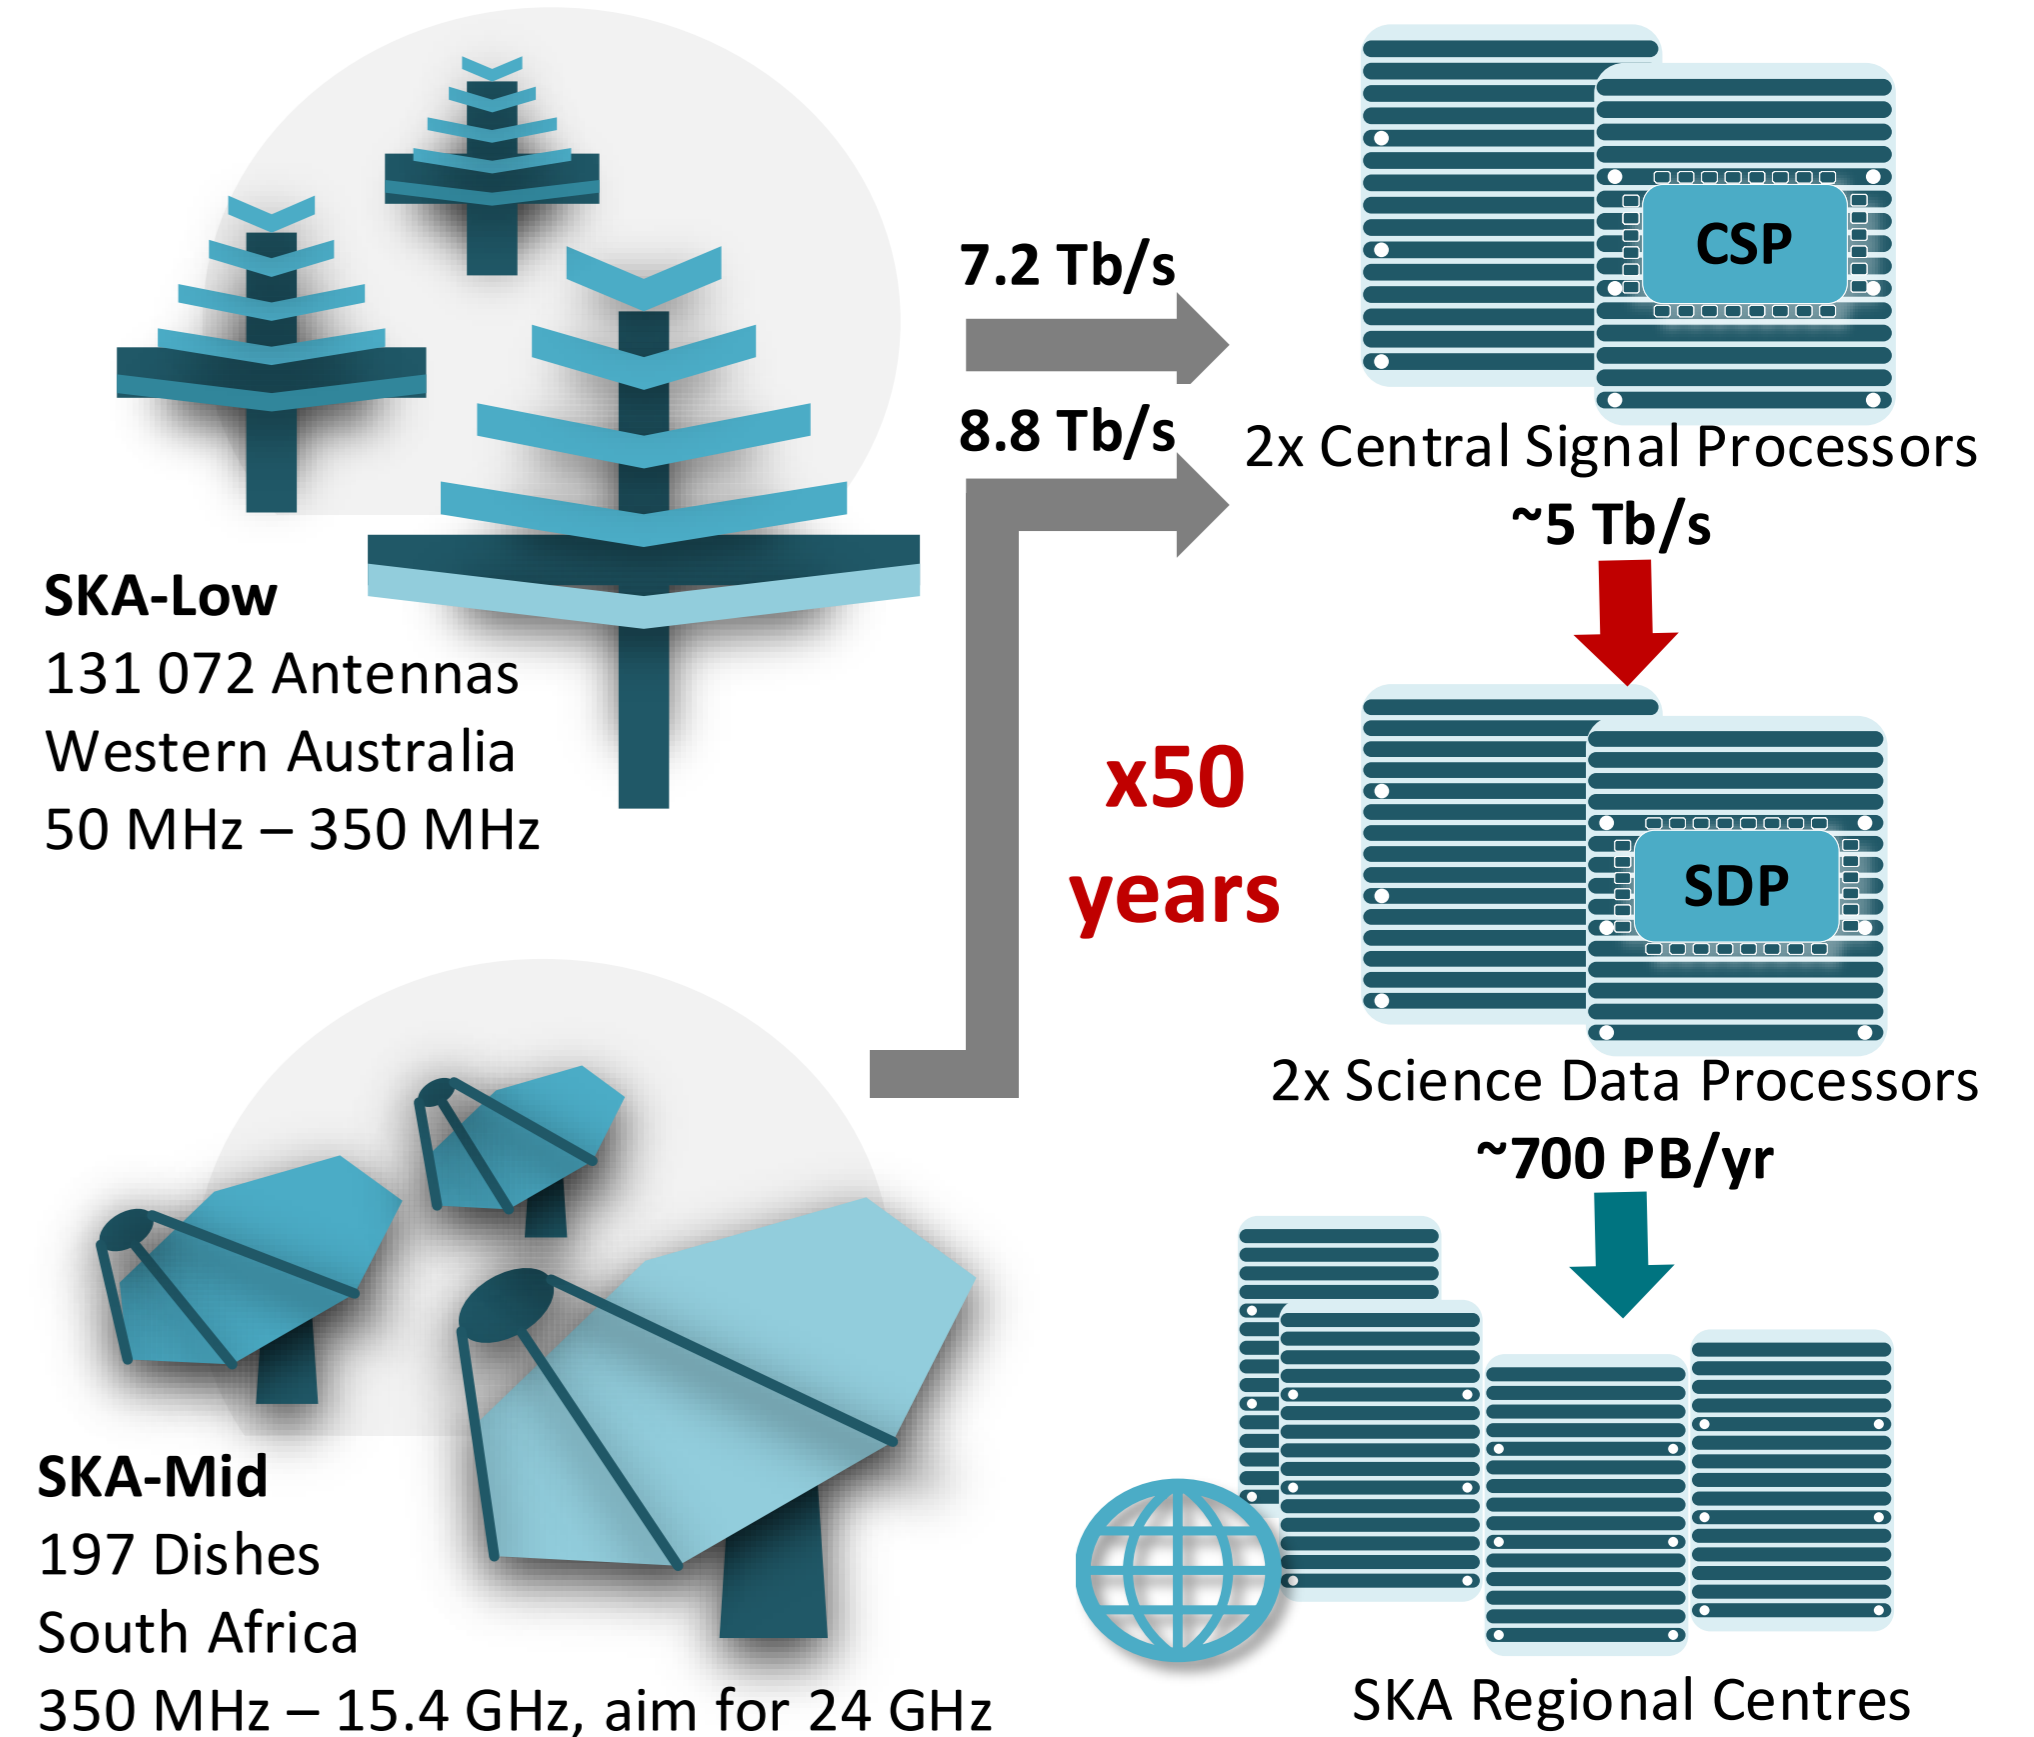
7.2 Tb/s

CSP

8.8 Tb/s

2x Central Signal Processors

~5 Tb/s

SKA-Low
131 072 Antennas
Western Australia
50 MHz – 350 MHz

x50
years

SDP

2x Science Data Processors

~700 PB/yr

SKA-Mid
197 Dishes
South Africa
350 MHz – 15.4 GHz, aim for 24 GHz

SKA Regional Centres